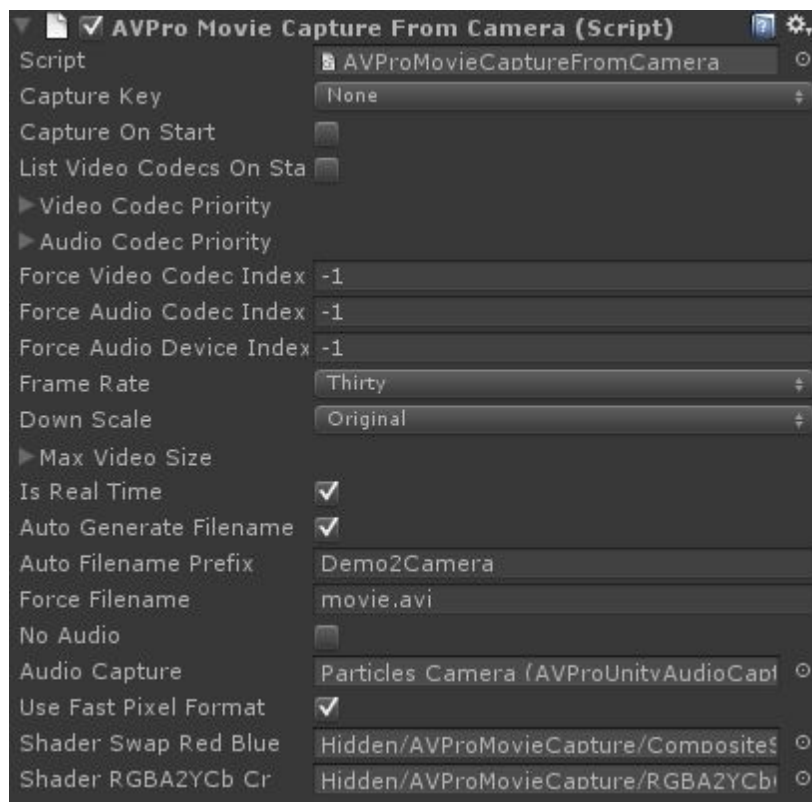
AVPro Movie Capture From Camera (Script)

| | |
|---|---|
| Script | AVProMovieCaptureFromCamera |
| Capture Key | None |
| Capture On Start | |
| List Video Codecs On Sta | |
| Video Codec Priority | |
| Audio Codec Priority | |
| Force Video Codec Index | -1 |
| Force Audio Codec Index | -1 |
| Force Audio Device Index | -1 |
| Frame Rate | Thirty |
| Down Scale | Original |
| Max Video Size | |
| Is Real Time | ✓ |
| Auto Generate Filename | ✓ |
| Auto Filename Prefix | Demo2Camera |
| Force Filename | movie.avi |
| No Audio | |
| Audio Capture | Particles Camera (AVProUnityAudioCapt |
| Use Fast Pixel Format | ✓ |
| Shader Swap Red Blue | Hidden/AVProMovieCapture/CompositeS |
| Shader RGBA2YCb Cr | Hidden/AVProMovieCapture/RGBA2YCb |